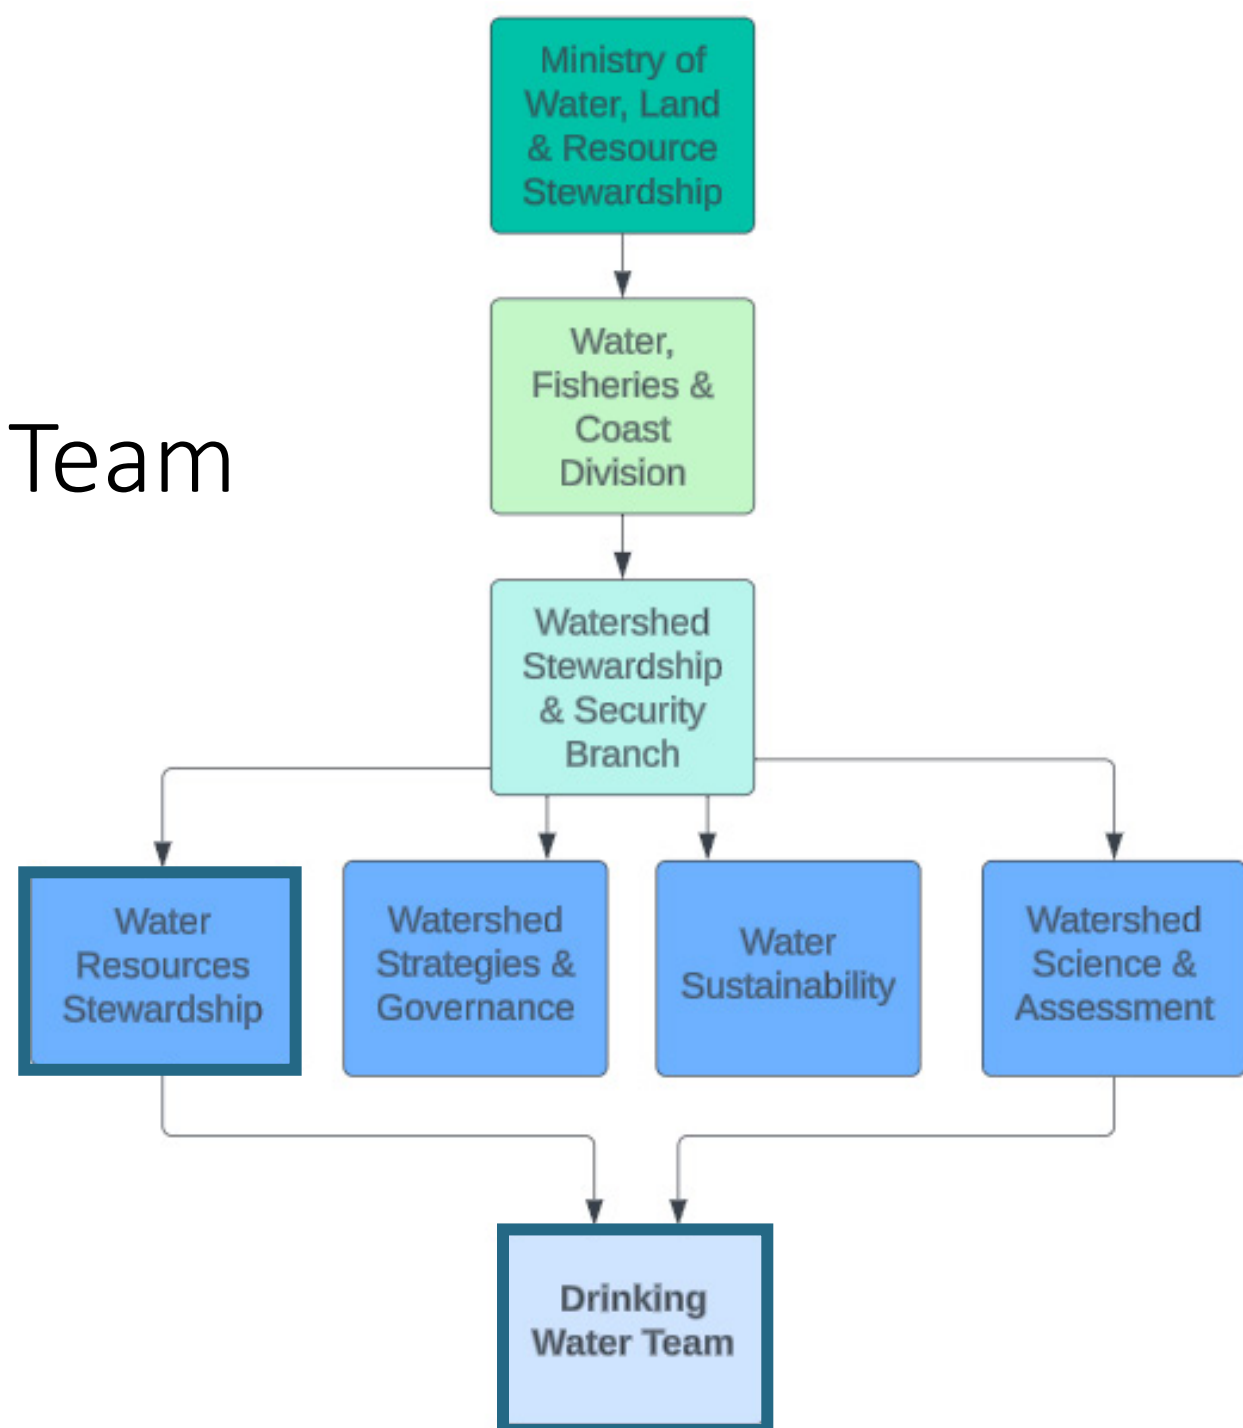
Team

Ministry of Water, Land & Resource Stewardship

Water, Fisheries & Coast Division

Watershed Stewardship & Security Branch

Water Resources Stewardship

Watershed Strategies & Governance

Water Sustainability

Watershed Science & Assessment

Drinking Water Team